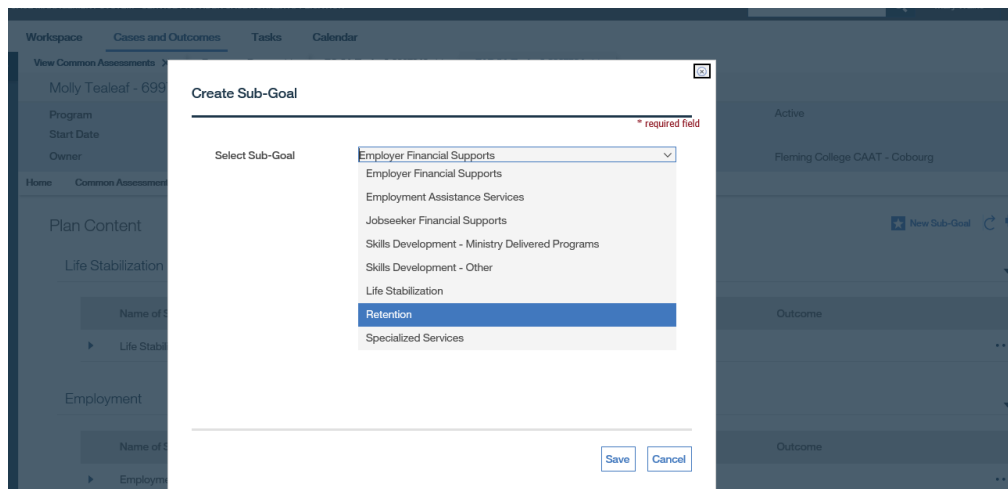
Workspace Cases and Outcomes Tasks Calendar

View Common Assessments

Molly Tealeaf - 699

Program

Start Date

Owner

Active

Fleming College CAAT - Cobourg

Home Common Assessment

Plan Content

New Sub-Goal

Life Stabilization

Name of

Outcome

Life Stabi

Employment

Name of

Outcome

Employm

Create Sub-Goal

* required field

Select Sub-Goal

Employer Financial Supports

Employer Financial Supports

Employment Assistance Services

Jobseeker Financial Supports

Skills Development - Ministry Delivered Programs

Skills Development - Other

Life Stabilization

Retention

Specialized Services

Save

Cancel